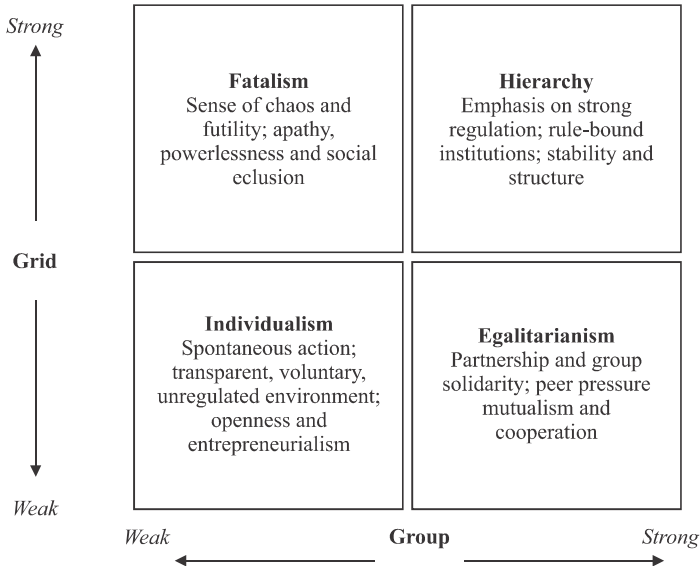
Strong

**Fatalism**
Sense of chaos and futility; apathy, powerlessness and social eclusion

**Hierarchy**
Emphasis on strong regulation; rule-bound institutions; stability and structure

Grid

**Individualism**
Spontaneous action; transparent, voluntary, unregulated environment; openness and entrepreneurialism

**Egalitarianism**
Partnership and group solidarity; peer pressure mutualism and cooperation

Weak

Weak Group Strong